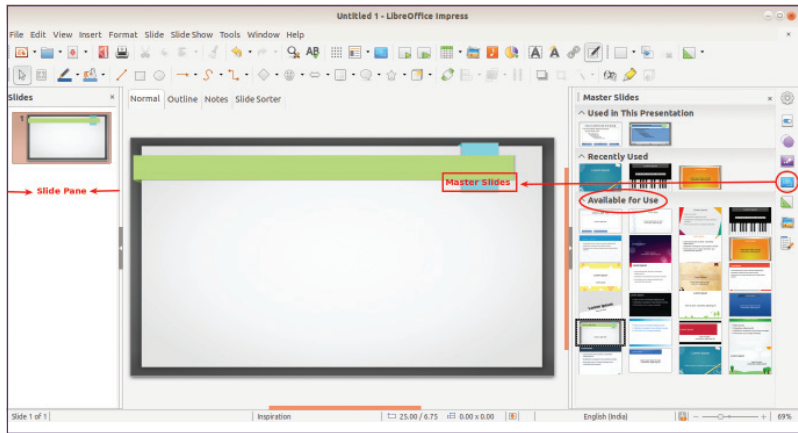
Untitled 1 - LibreOffice Impress

File Edit View Insert Format Slide Slide Show Tools Window Help

Slides ×

1

Normal Outline Notes Slide Sorter

Slide Pane

Master Slides

Master Slides ×

Used in This Presentation

Recently Used

Available for Use

Slide 1 of 1 | Inspiration | 25.00 / 6.75 | 0.00 x 0.00 | English (India) | 69%